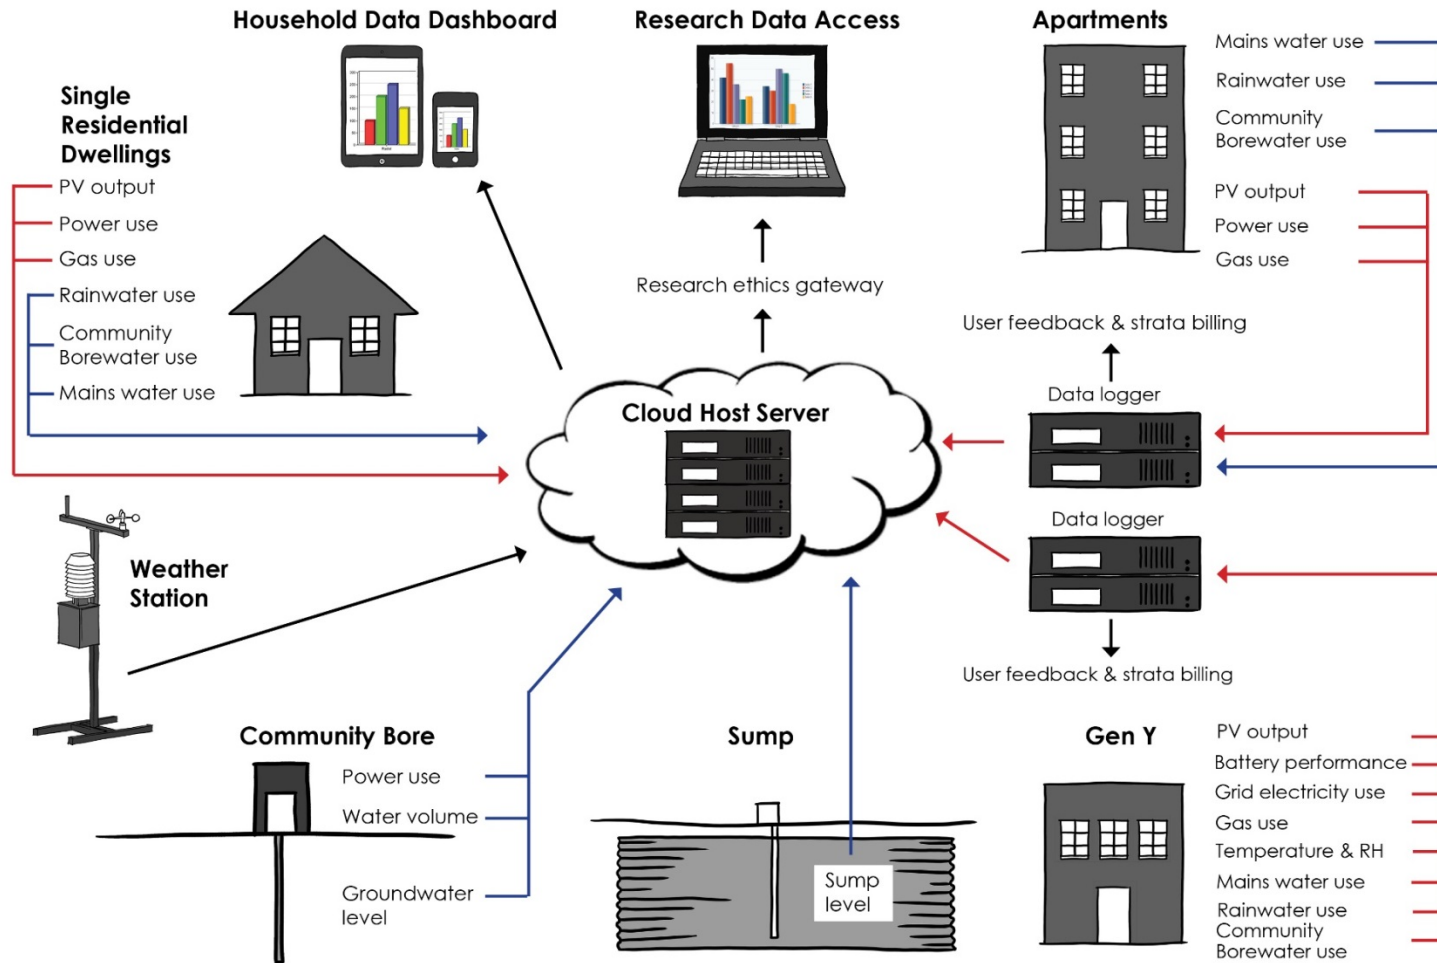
Household Data Dashboard

Research Data Access

Apartments

Mains water use

Rainwater use

Community Borewater use

PV output

Power use

Gas use

Single Residential Dwellings

PV output

Power use

Gas use

Rainwater use

Community Borewater use

Mains water use

Research ethics gateway

User feedback & strata billing

Data logger

Cloud Host Server

Data logger

User feedback & strata billing

Weather Station

Community Bore

Power use

Water volume

Groundwater level

Sump

Sump level

Gen Y

PV output

Battery performance

Grid electricity use

Gas use

Temperature & RH

Mains water use

Rainwater use

Community Borewater use